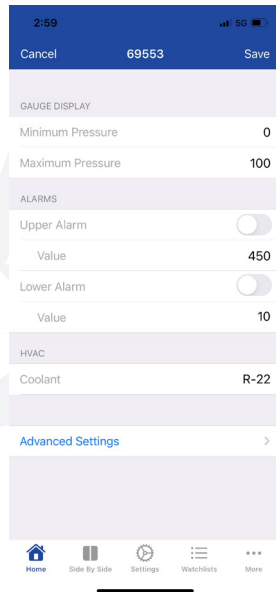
2:59

5G

Cancel 69553 Save

GAUGE DISPLAY

Minimum Pressure 0

Maximum Pressure 100

ALARMS

Upper Alarm

Value 450

Lower Alarm

Value 10

HVAC

Coolant R-22

Advanced Settings

Home Side By Side Settings Watchlists More